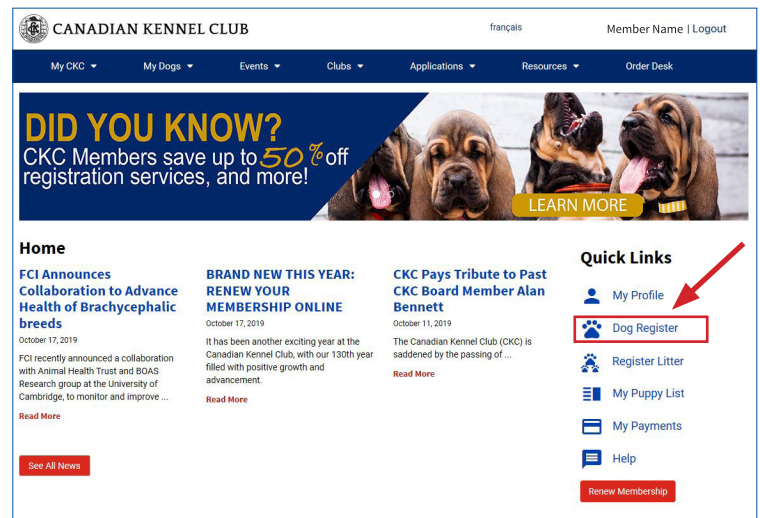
CKC CANADIAN KENNEL CLUB

français

Member Name | Logout

My CKC ▾ My Dogs ▾ Events ▾ Clubs ▾ Applications ▾ Resources ▾ Order Desk

DID YOU KNOW?
CKC Members save up to 50% off registration services, and more!

LEARN MORE

Home

FCI Announces Collaboration to Advance Health of Brachycephalic breeds
October 17, 2019
FCI recently announced a collaboration with Animal Health Trust and BOAS Research group at the University of Cambridge, to monitor and improve ...
Read More

BRAND NEW THIS YEAR: RENEW YOUR MEMBERSHIP ONLINE
October 17, 2019
It has been another exciting year at the Canadian Kennel Club, with our 130th year filled with positive growth and advancement.
Read More

CKC Pays Tribute to Past CKC Board Member Alan Bennett
October 11, 2019
The Canadian Kennel Club (CKC) is saddened by the passing of ...
Read More

See All News

Quick Links
My Profile
Dog Register
Register Litter
My Puppy List
My Payments
Help
Renew Membership